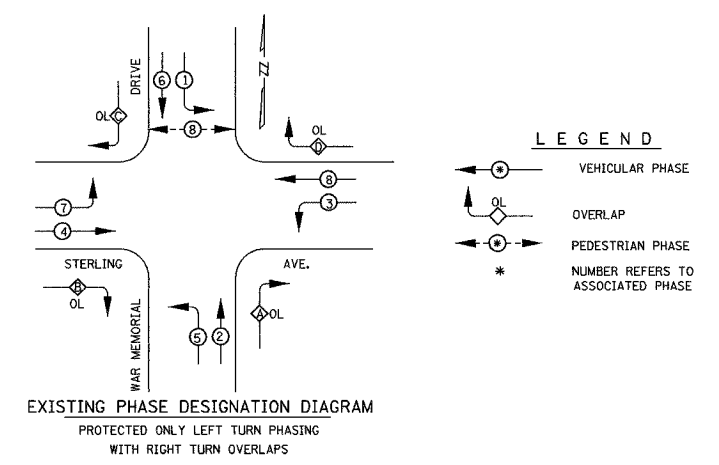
DRIVE
6
1
N
OL C
8
OL D
7
8
3
4
STERLING
AVE.
B
OL
A OL
5
2
WAR MEMORIAL

LEGEND
* VEHICULAR PHASE
OL OVERLAP
* PEDESTRIAN PHASE
* NUMBER REFERS TO ASSOCIATED PHASE

EXISTING PHASE DESIGNATION DIAGRAM
PROTECTED ONLY LEFT TURN PHASING WITH RIGHT TURN OVERLAPS